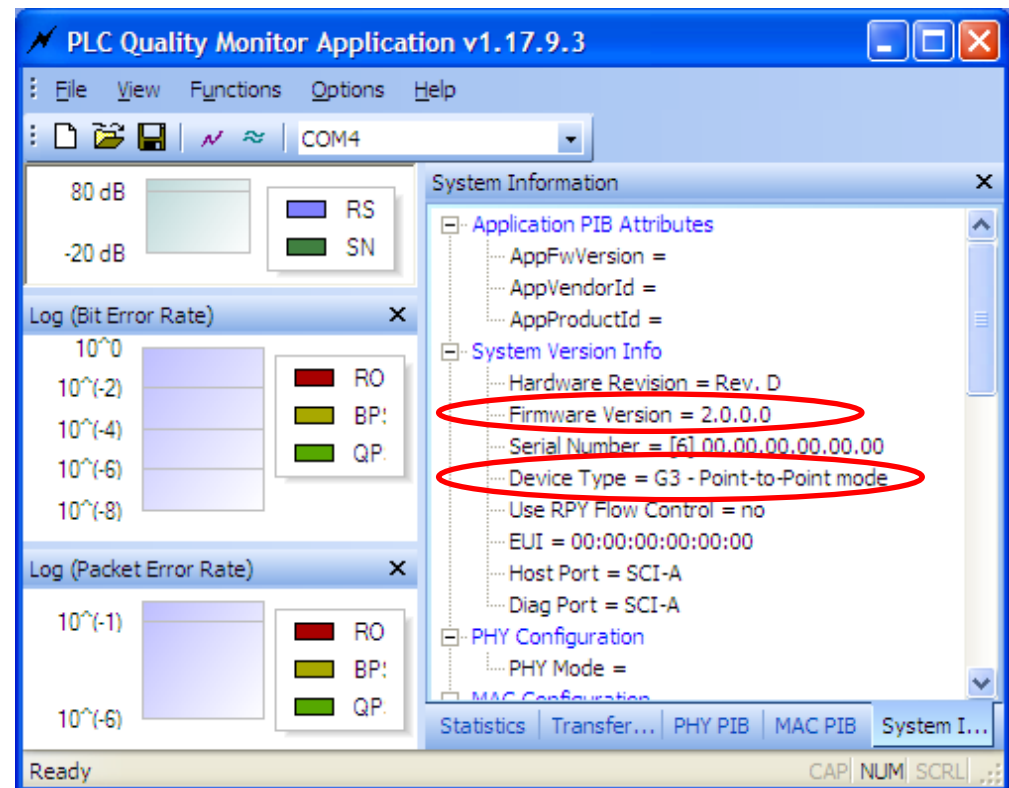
PLC Quality Monitor Application v1.17.9.3

File View Functions Options Help

COM4

80 dB
-20 dB
RS
SN

Log (Bit Error Rate)
10^0
10^(-2)
10^(-4)
10^(-6)
10^(-8)
RO
BP:
QP.

Log (Packet Error Rate)
10^(-1)
10^(-6)
RO
BP:
QP.

System Information
Application PIB Attributes
AppFwVersion =
AppVendorId =
AppProductId =
System Version Info
Hardware Revision = Rev. D
Firmware Version = 2.0.0.0
Serial Number = [6] 00.00.00.00.00.00
Device Type = G3 - Point-to-Point mode
Use RPY Flow Control = no
EUI = 00:00:00:00:00:00
Host Port = SCI-A
Diag Port = SCI-A
PHY Configuration
PHY Mode =
MAC Configuration

Statistics | Transfer... | PHY PIB | MAC PIB | System I...

Ready
CAP NUM SCRL